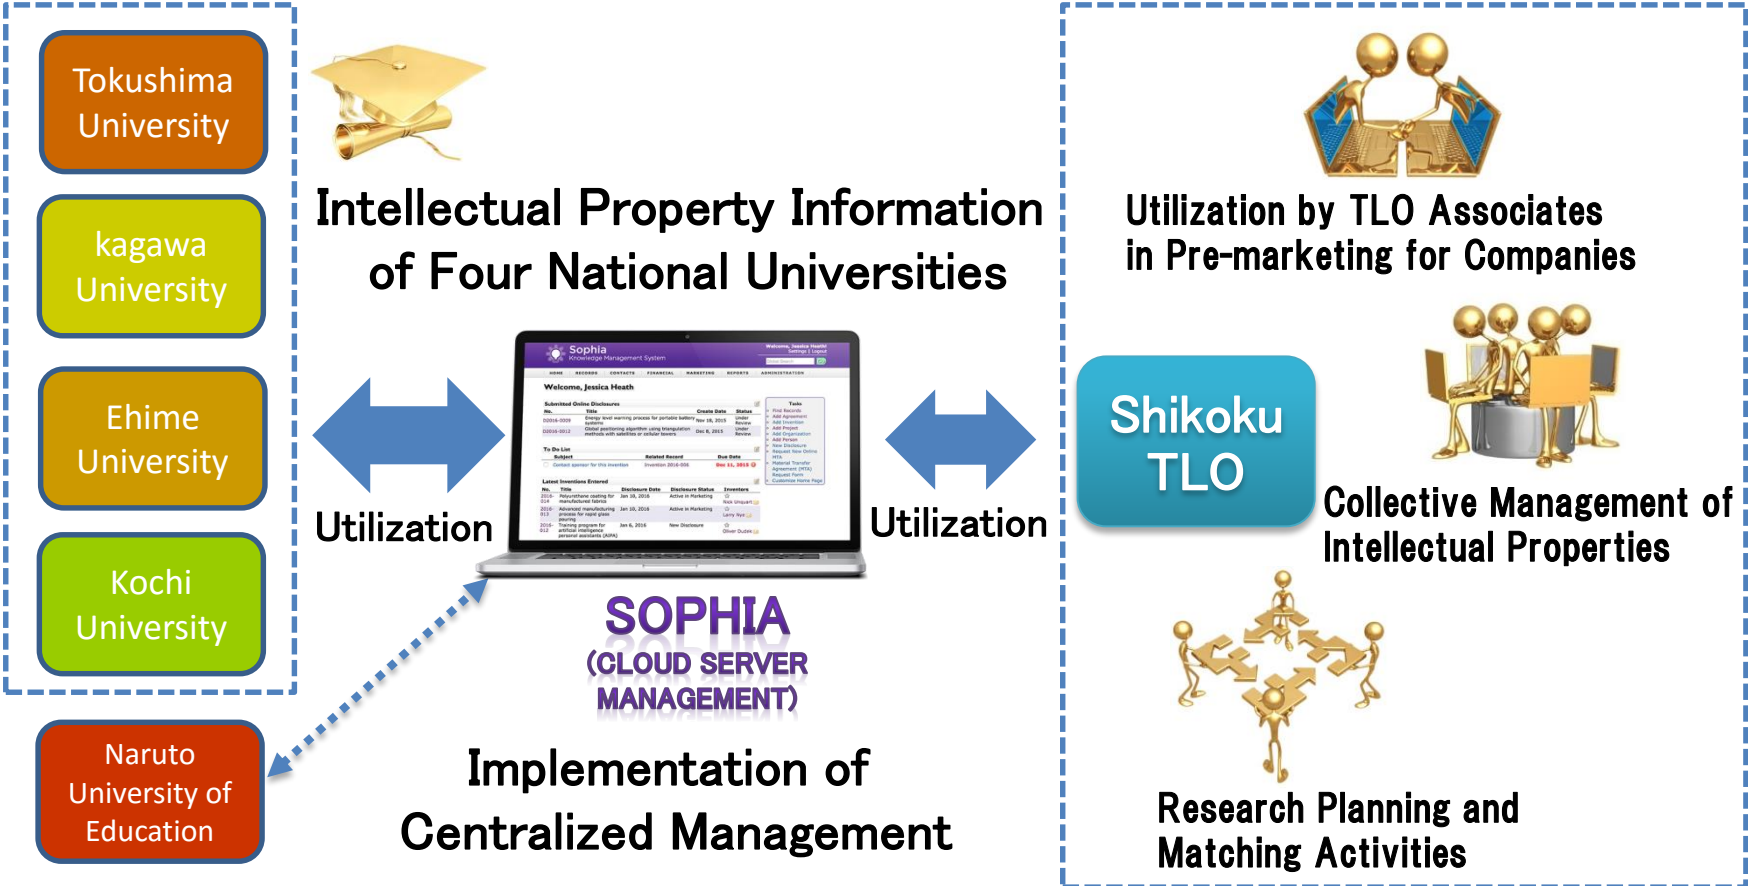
Tokushima University

kagawa University

Ehime University

Kochi University

Naruto University of Education

Intellectual Property Information of Four National Universities

Utilization

Sophia
Knowledge Management System

Welcome, Jessica Heath

Utilization

SOPHIA
(CLOUD SERVER MANAGEMENT)

Implementation of Centralized Management

Utilization by TLO Associates in Pre-marketing for Companies

Shikoku TLO

Collective Management of Intellectual Properties

Research Planning and Matching Activities